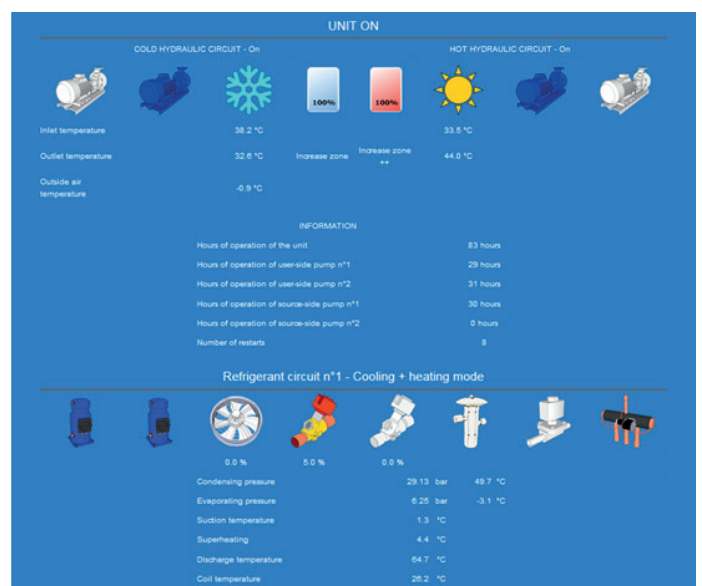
UNIT ON

COLD HYDRAULIC CIRCUIT - On

HOT HYDRAULIC CIRCUIT - On

100%

100%

| | | | |
|---|---|---|---|
| Inlet temperature | 38.2 °C | | 33.5 °C |
| Outlet temperature | 32.6 °C | Increase zone | Increase zone ++ | 44.0 °C |
| Outside air temperature | -0.9 °C | | |

INFORMATION

| | |
|---|---|
| Hours of operation of the unit | 83 hours |
| Hours of operation of user-side pump n°1 | 29 hours |
| Hours of operation of user-side pump n°2 | 31 hours |
| Hours of operation of source-side pump n°1 | 30 hours |
| Hours of operation of source-side pump n°2 | 0 hours |
| Number of restarts | 8 |

Refrigerant circuit n°1 - Cooling + heating mode

0.0 %

5.0 %

0.0 %

| | | | | |
|---|---|---|---|---|
| Condensing pressure | 29.13 | bar | 49.7 | °C |
| Evaporating pressure | 6.25 | bar | -3.1 | °C |
| Suction temperature | 1.3 | °C | | |
| Superheating | 4.4 | °C | | |
| Discharge temperature | 64.7 | °C | | |
| Coil temperature | 26.2 | °C | | |